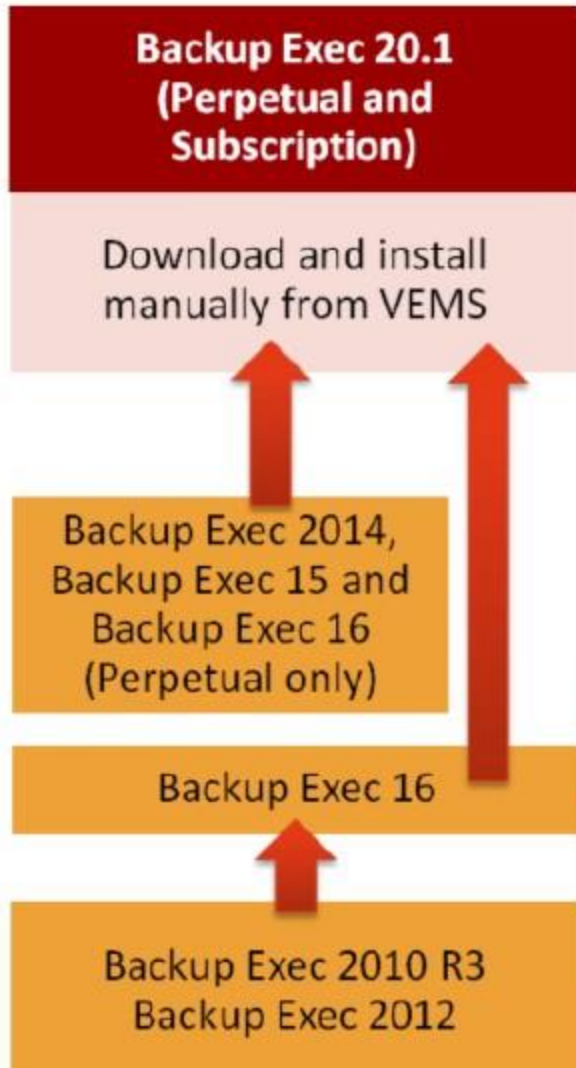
Backup Exec 20.1 (Perpetual and Subscription)

Download and install manually from VEMS

Backup Exec 2014, Backup Exec 15 and Backup Exec 16 (Perpetual only)

Backup Exec 16

Backup Exec 2010 R3
Backup Exec 2012